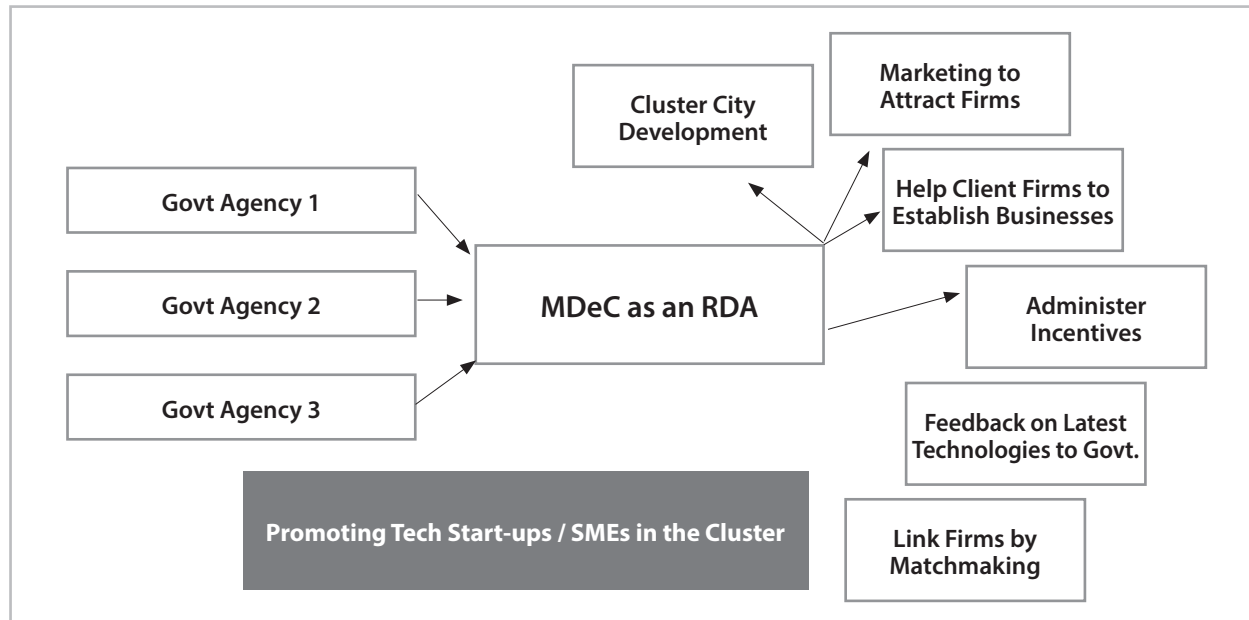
Govt Agency 1

Govt Agency 2

Govt Agency 3

MDeC as an RDA

Cluster City Development

Marketing to Attract Firms

Help Client Firms to Establish Businesses

Administer Incentives

Feedback on Latest Technologies to Govt.

Link Firms by Matchmaking

Promoting Tech Start-ups / SMEs in the Cluster